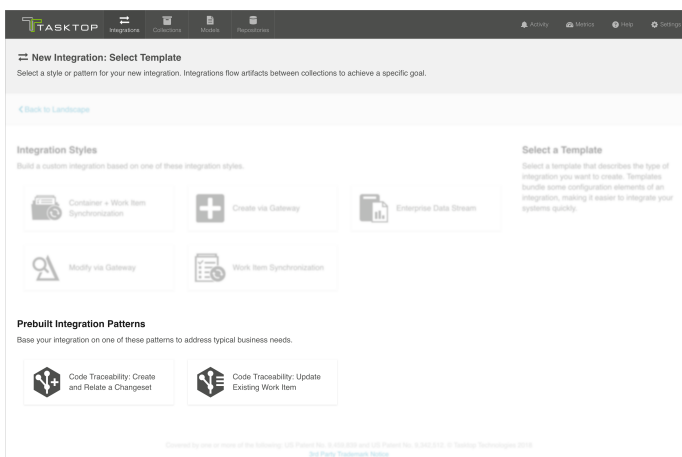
TASKTOP Integrations Collections Models Repositories

Activity Metrics Help Settings

⇄ New Integration: Select Template

Select a style or pattern for your new integration. Integrations flow artifacts between collections to achieve a specific goal.

< Back to Landscape

Integration Styles

Build a custom integration based on one of these integration styles.

Container + Work Item Synchronization

Create via Gateway

Enterprise Data Stream

Modify via Gateway

Work Item Synchronization

Select a Template

Select a template that describes the type of integration you want to create. Templates bundle some configuration elements of an integration, making it easier to integrate your systems quickly.

Prebuilt Integration Patterns

Base your integration on one of these patterns to address typical business needs.

Code Traceability: Create and Relate a Changeset

Code Traceability: Update Existing Work Item

Covered by one or more of the following: US Patent No. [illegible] and US Patent No. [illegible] © Tasktop Technologies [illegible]

3rd Party Trademark Notice